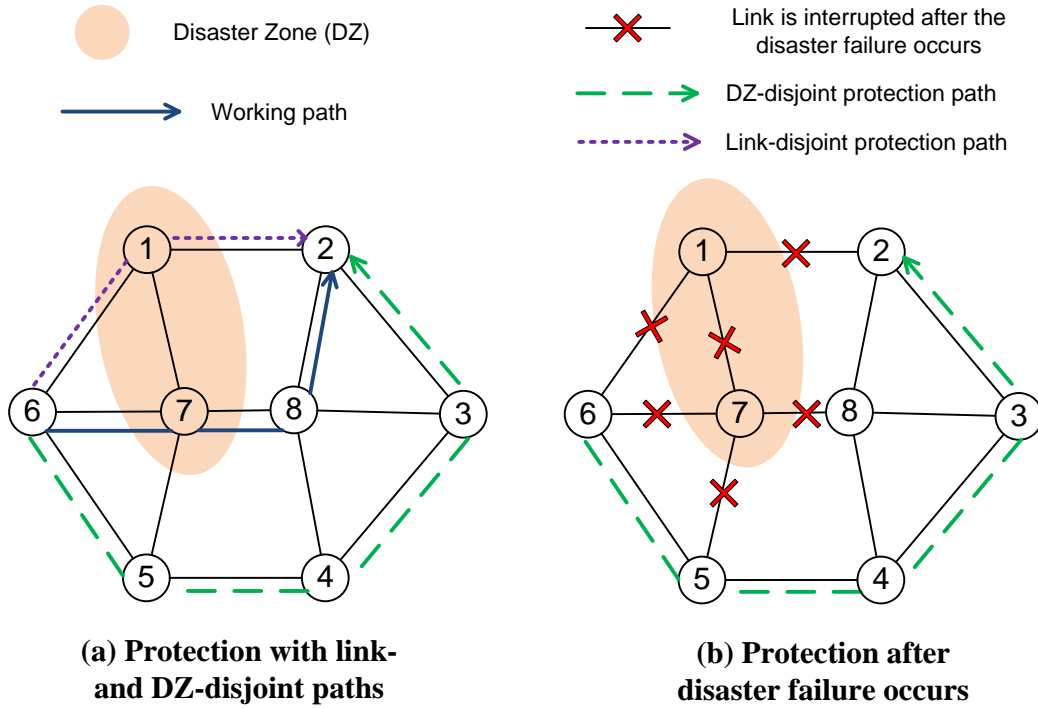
Disaster Zone (DZ)

Working path

Link is interrupted after the disaster failure occurs

DZ-disjoint protection path

Link-disjoint protection path

1
2
6
7
8
3
5
4

(a) Protection with link- and DZ-disjoint paths

1
2
6
7
8
3
5
4

(b) Protection after disaster failure occurs